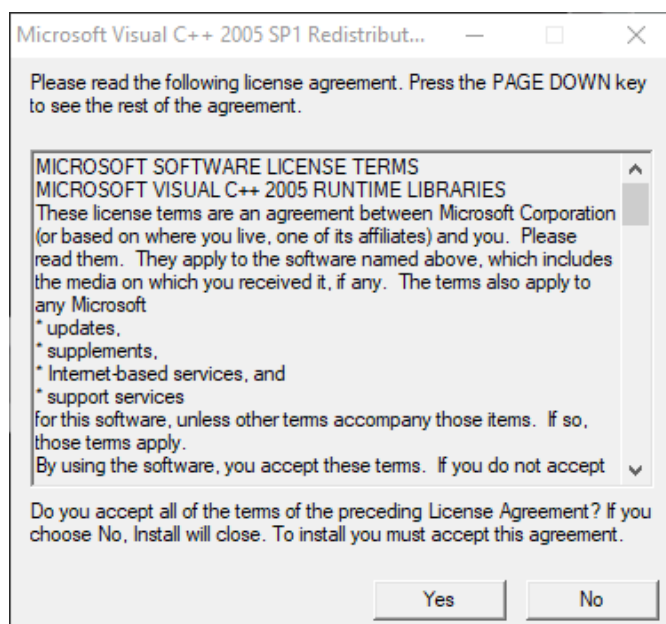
Microsoft Visual C++ 2005 SP1 Redistribut...

Please read the following license agreement. Press the PAGE DOWN key to see the rest of the agreement.

MICROSOFT SOFTWARE LICENSE TERMS
MICROSOFT VISUAL C++ 2005 RUNTIME LIBRARIES
These license terms are an agreement between Microsoft Corporation (or based on where you live, one of its affiliates) and you. Please read them. They apply to the software named above, which includes the media on which you received it, if any. The terms also apply to any Microsoft
* updates,
* supplements,
* Internet-based services, and
* support services
for this software, unless other terms accompany those items. If so, those terms apply.
By using the software, you accept these terms. If you do not accept

Do you accept all of the terms of the preceding License Agreement? If you choose No, Install will close. To install you must accept this agreement.

Yes No